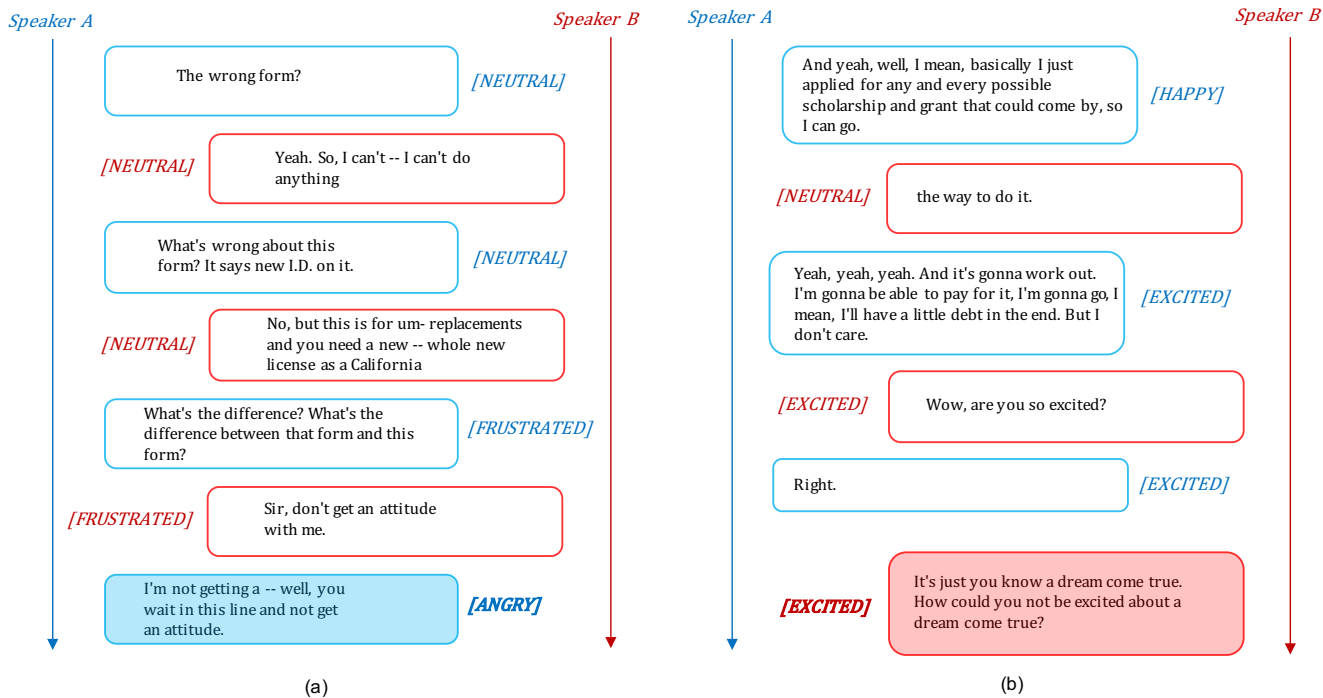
Speaker A

Speaker B

The wrong form? [NEUTRAL]

[NEUTRAL] Yeah. So, I can't -- I can't do anything

What's wrong about this form? It says new I.D. on it. [NEUTRAL]

[NEUTRAL] No, but this is for um- replacements and you need a new -- whole new license as a California

What's the difference? What's the difference between that form and this form? [FRUSTRATED]

[FRUSTRATED] Sir, don't get an attitude with me.

I'm not getting a -- well, you wait in this line and not get an attitude. [ANGRY]

(a)

Speaker A

Speaker B

And yeah, well, I mean, basically I just applied for any and every possible scholarship and grant that could come by, so I can go. [HAPPY]

[NEUTRAL] the way to do it.

Yeah, yeah, yeah. And it's gonna work out. I'm gonna be able to pay for it, I'm gonna go, I mean, I'll have a little debt in the end. But I don't care. [EXCITED]

[EXCITED] Wow, are you so excited?

Right. [EXCITED]

[EXCITED] It's just you know a dream come true. How could you not be excited about a dream come true?

(b)